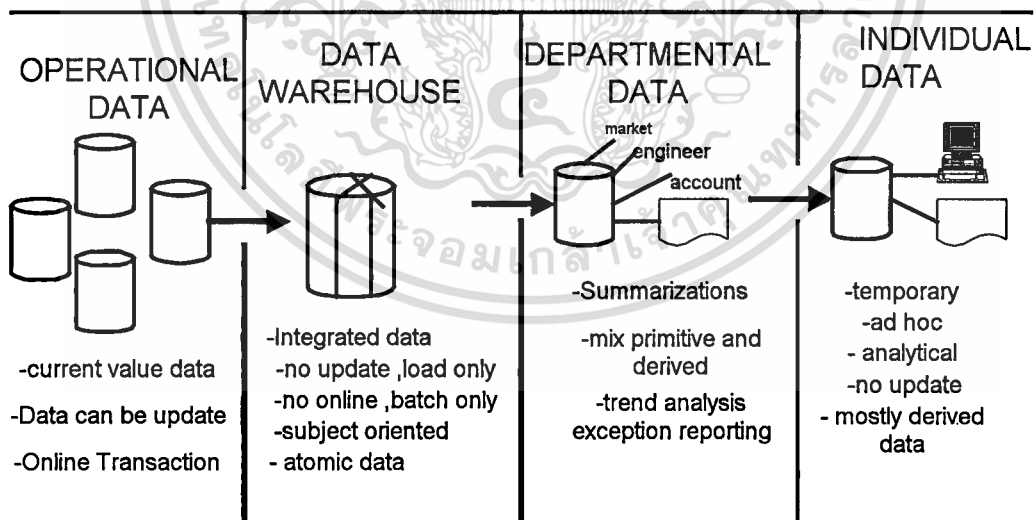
OPERATIONAL DATA

-current value data

-Data can be update

-Online Transaction

DATA WAREHOUSE

-Integrated data

-no update ,load only

-no online ,batch only

-subject oriented

- atomic data

DEPARTMENTAL DATA

market

engineer

account

-Summarizations

-mix primitive and derived

-trend analysis exception reporting

INDIVIDUAL DATA

-temporary

-ad hoc

- analytical

-no update

- mostly derived data